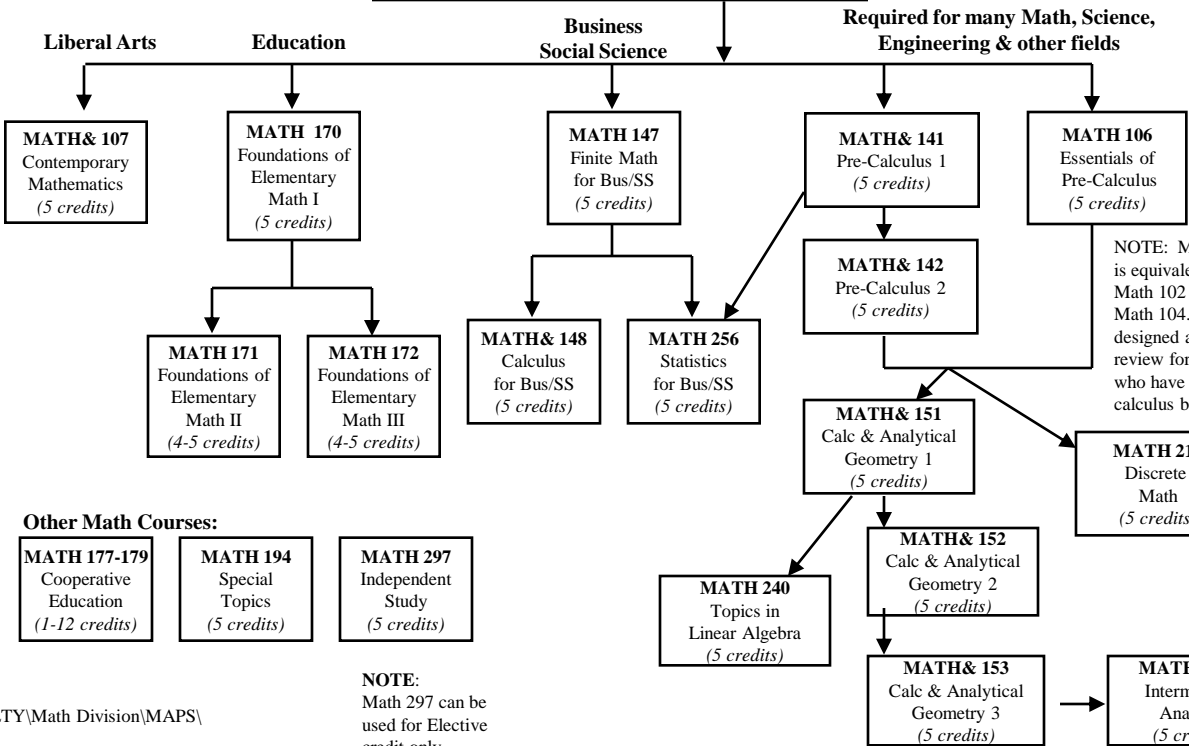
Liberal Arts

Education

Business Social Science

Required for many Math, Science, Engineering & other fields

MATH& 107
Contemporary Mathematics
(5 credits)

MATH 170
Foundations of Elementary Math I
(5 credits)

MATH 147
Finite Math for Bus/SS
(5 credits)

MATH& 141
Pre-Calculus 1
(5 credits)

MATH 106
Essentials of Pre-Calculus
(5 credits)

NOTE: M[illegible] is equivale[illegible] Math 102 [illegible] Math 104.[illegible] designed a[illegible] review for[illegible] who have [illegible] calculus b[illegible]

MATH& 142
Pre-Calculus 2
(5 credits)

MATH 171
Foundations of Elementary Math II
(4-5 credits)

MATH 172
Foundations of Elementary Math III
(4-5 credits)

MATH& 148
Calculus for Bus/SS
(5 credits)

MATH 256
Statistics for Bus/SS
(5 credits)

MATH& 151
Calc & Analytical Geometry 1
(5 credits)

MATH 21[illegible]
Discrete Math
(5 credits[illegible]

Other Math Courses:

MATH 177-179
Cooperative Education
(1-12 credits)

MATH 194
Special Topics
(5 credits)

MATH 297
Independent Study
(5 credits)

MATH& 152
Calc & Analytical Geometry 2
(5 credits)

MATH 240
Topics in Linear Algebra
(5 credits)

NOTE:
Math 297 can be used for Elective credit only

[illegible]TY\Math Division\MAPS\

MATH& 153
Calc & Analytical Geometry 3
(5 credits)

MATH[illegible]
Interm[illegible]
Ana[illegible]
(5 cr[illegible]